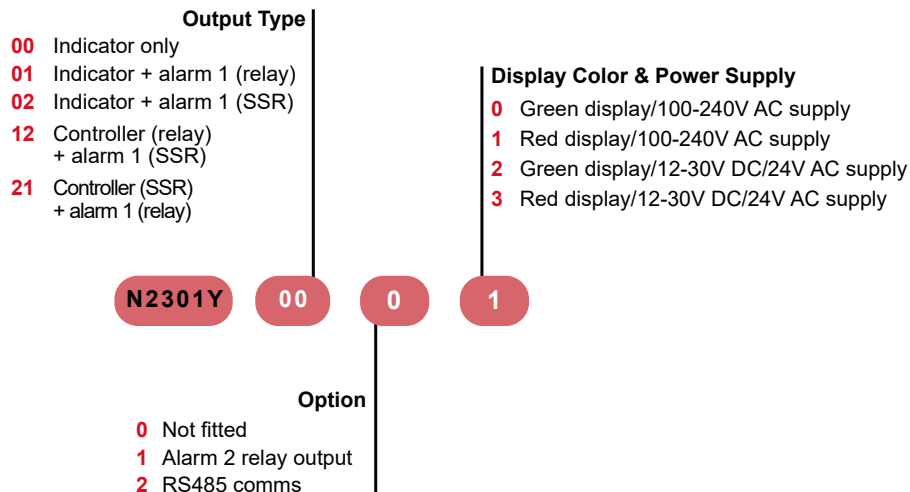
Output Type

00 Indicator only
01 Indicator + alarm 1 (relay)
02 Indicator + alarm 1 (SSR)
12 Controller (relay) + alarm 1 (SSR)
21 Controller (SSR) + alarm 1 (relay)

Display Color & Power Supply

0 Green display/100-240V AC supply
1 Red display/100-240V AC supply
2 Green display/12-30V DC/24V AC supply
3 Red display/12-30V DC/24V AC supply

N2301Y 00 0 1

Option

0 Not fitted
1 Alarm 2 relay output
2 RS485 comms